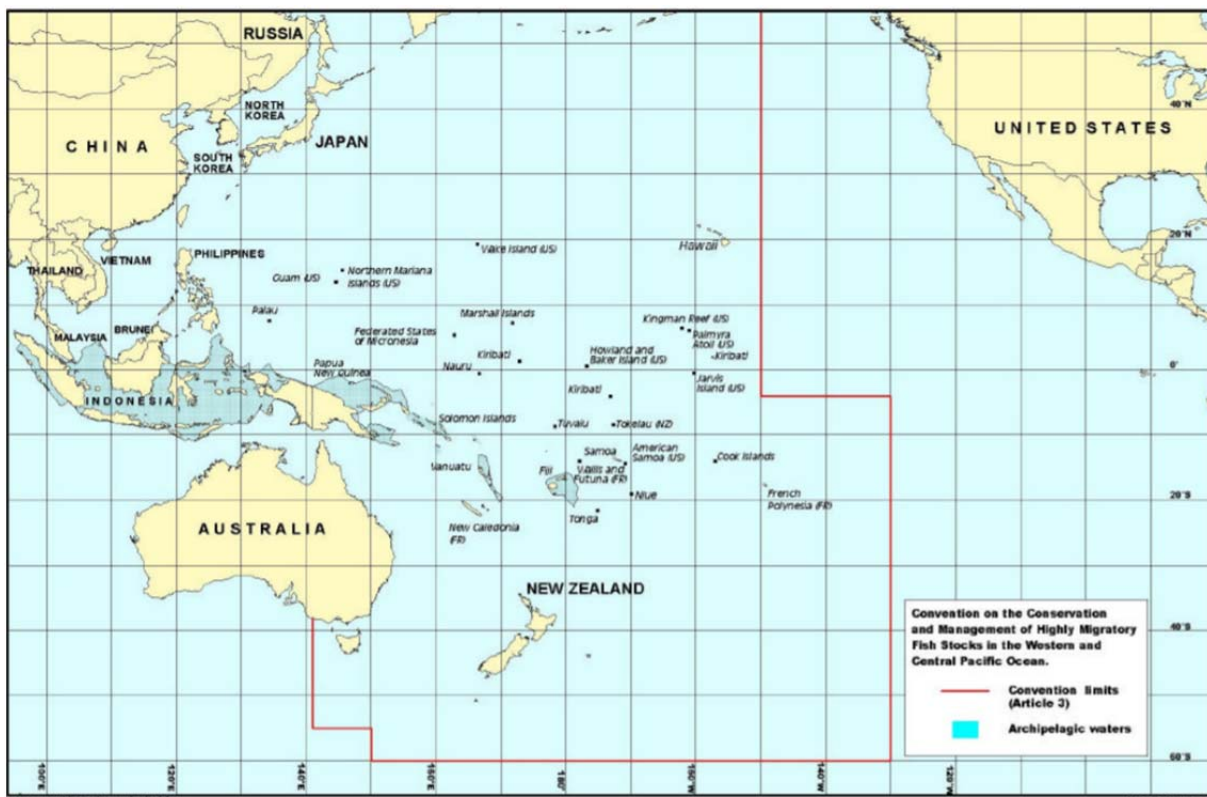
RUSSIA

NORTH KOREA

CHINA

JAPAN

SOUTH KOREA

UNITED STATES

40°N

20°N

0°

20°S

40°S

60°S

PHILIPPINES

THAILAND

VIETNAM

Wake Island (US)

Hawaii

Guam (US)

Northern Mariana Islands (US)

Palau

Marshall Islands

Kingman Reef (US)

Palmyra Atoll (US)

Kiribati

MALAYSIA

BRUNEI

Federated States of Micronesia

Howland and Baker Island (US)

Kiribati

Nauru

Papua New Guinea

Jarvis Island (US)

Kiribati

INDONESIA

Solomon Islands

Tuvalu

Tokelau (NZ)

Samoa

American Samoa (US)

Cook Islands

Vanuatu

Fiji

Wallis and Futuna (FR)

Niue

French Polynesia (FR)

AUSTRALIA

New Caledonia (FR)

Tonga

NEW ZEALAND

Convention on the Conservation and Management of Highly Migratory Fish Stocks in the Western and Central Pacific Ocean.

Convention limits (Article 3)

Archipelagic waters

100°E

120°E

140°E

160°E

180°

160°W

140°W

120°W